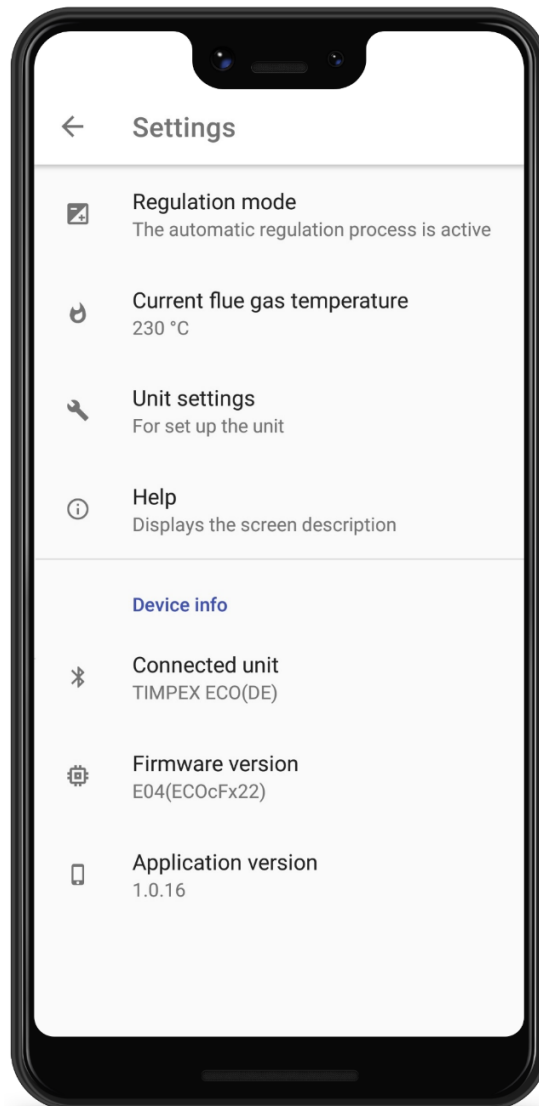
Settings

Regulation mode
The automatic regulation process is active

Current flue gas temperature
230 °C

Unit settings
For set up the unit

Help
Displays the screen description

Device info

Connected unit
TIMPEX ECO(DE)

Firmware version
E04(ECOcFx22)

Application version
1.0.16